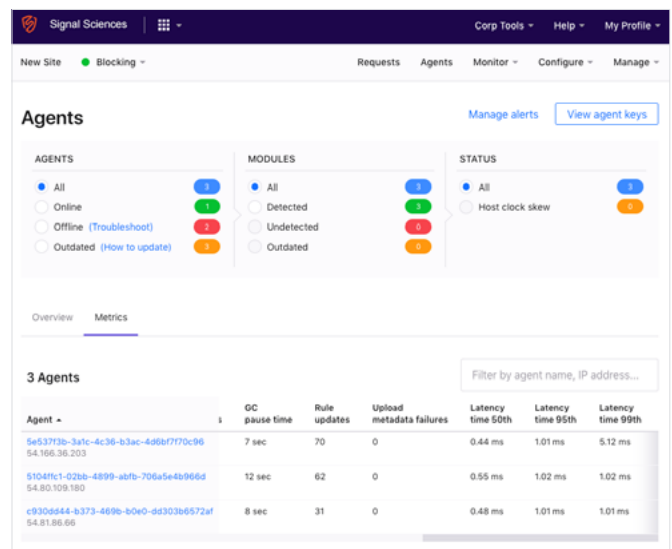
Signal Sciences

Corp Tools Help My Profile

New Site Blocking

Requests Agents Monitor Configure Manage

Agents

Manage alerts View agent keys

AGENTS

All 3
Online 1
Offline (Troubleshoot) 2
Outdated (How to update) 3

MODULES

All 3
Detected 3
Undetected 0
Outdated 0

STATUS

All 3
Host clock skew 0

Overview Metrics

3 Agents

Filter by agent name, IP address...

| Agent | GC pause time | Rule updates | Upload metadata failures | Latency time 50th | Latency time 95th | Latency time 99th |
|---|---|---|---|---|---|---|
| 5e537f3b-3a1c-4c36-b3ac-4d6bf7f70c96 54.166.36.203 | 7 sec | 70 | 0 | 0.44 ms | 1.01 ms | 5.12 ms |
| 5104ffc1-02bb-4899-abfb-706a5e4b966d 54.80.109.180 | 12 sec | 62 | 0 | 0.55 ms | 1.02 ms | 1.02 ms |
| c930dd44-b373-469b-b0e0-dd303b6572af 54.81.86.66 | 8 sec | 31 | 0 | 0.48 ms | 1.01 ms | 1.01 ms |